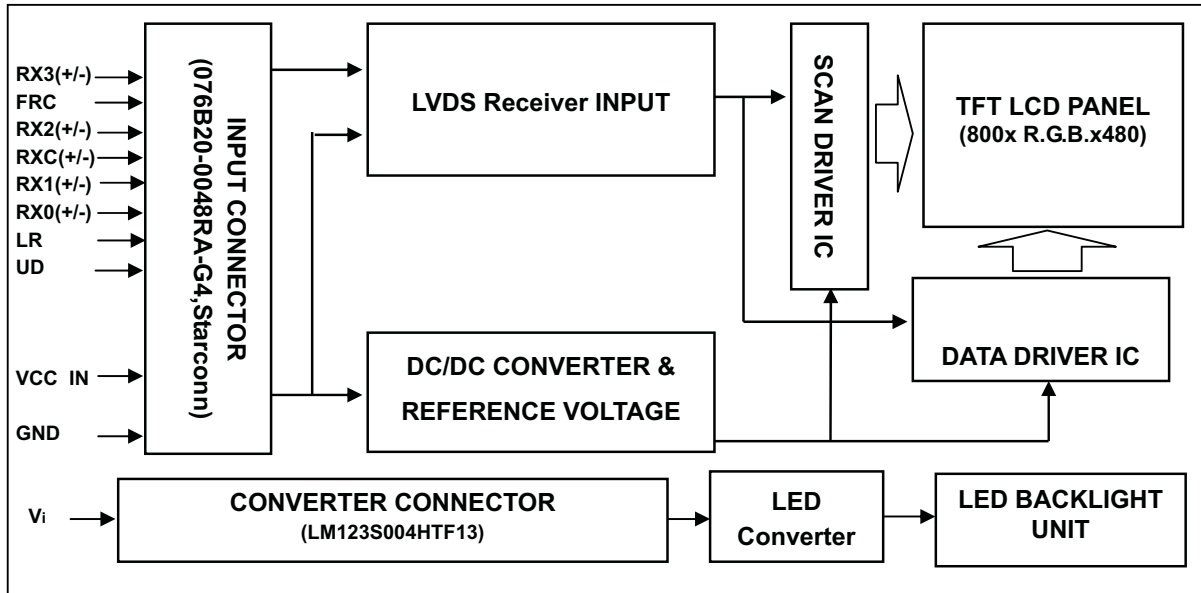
RX3(+/-)
FRC
RX2(+/-)
RXC(+/-)
RX1(+/-)
RX0(+/-)
LR
UD
VCC IN
GND

INPUT CONNECTOR
(076B20-0048RA-G4,Starconn)

LVDS Receiver INPUT

SCAN DRIVER IC

TFT LCD PANEL
(800x R.G.B.x480)

DC/DC CONVERTER &
REFERENCE VOLTAGE

DATA DRIVER IC

$V_i$

CONVERTER CONNECTOR
(LM123S004HTF13)

LED
Converter

LED BACKLIGHT
UNIT